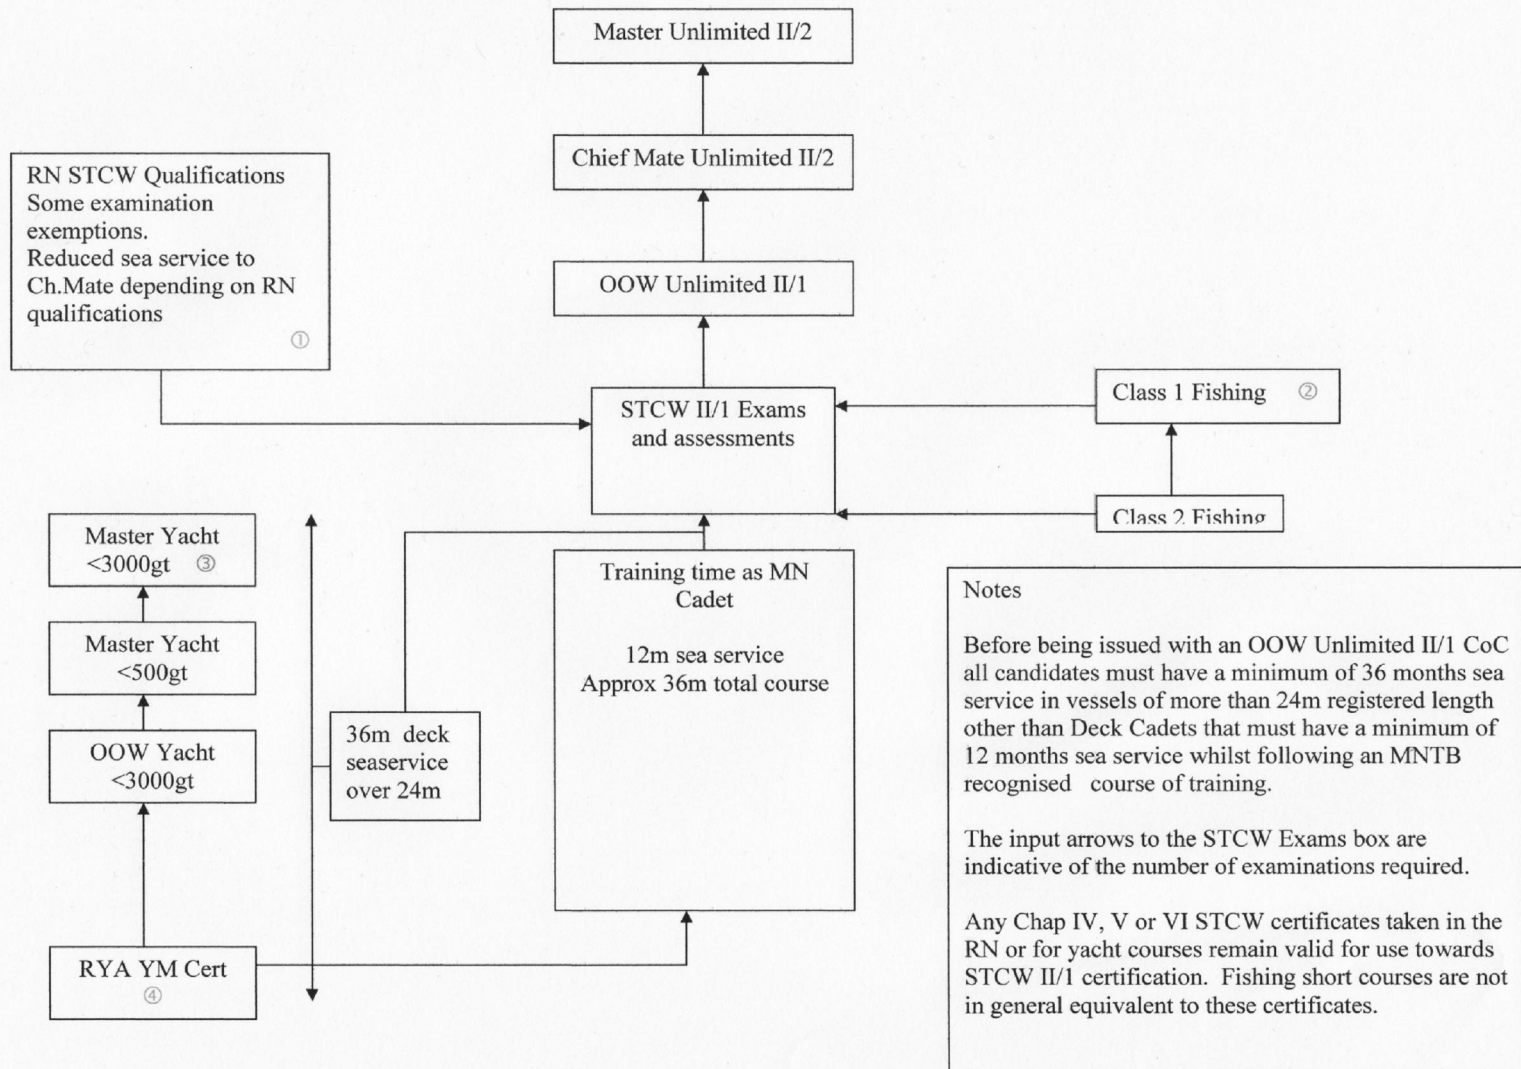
Master Unlimited II/2

Chief Mate Unlimited II/2

RN STCW Qualifications
Some examination exemptions.
Reduced sea service to Ch.Mate depending on RN qualifications
①

OOW Unlimited II/1

STCW II/1 Exams and assessments

Class 1 Fishing ②

Class 2 Fishing

Master Yacht <3000gt ③

Master Yacht <500gt

OOW Yacht <3000gt

36m deck seaservice over 24m

Training time as MN Cadet

12m sea service
Approx 36m total course

RYA YM Cert
④

Notes

Before being issued with an OOW Unlimited II/1 CoC all candidates must have a minimum of 36 months sea service in vessels of more than 24m registered length other than Deck Cadets that must have a minimum of 12 months sea service whilst following an MNTB recognised course of training.

The input arrows to the STCW Exams box are indicative of the number of examinations required.

Any Chap IV, V or VI STCW certificates taken in the RN or for yacht courses remain valid for use towards STCW II/1 certification. Fishing short courses are not in general equivalent to these certificates.